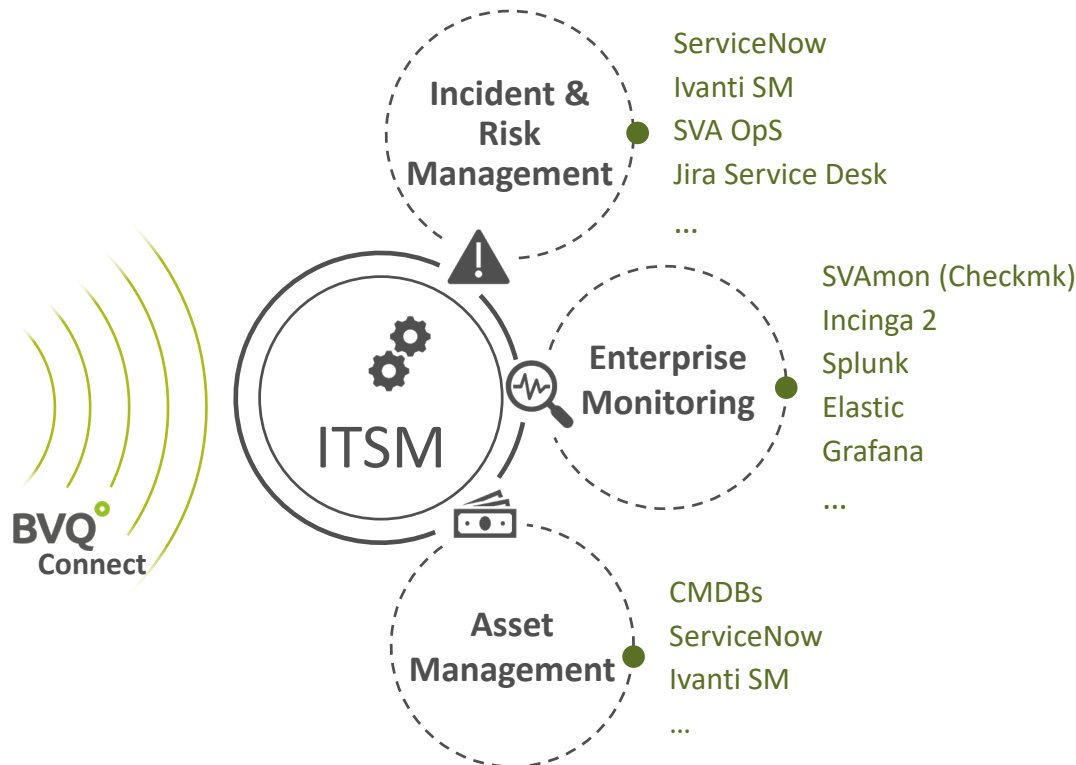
BVQ
Connect

ITSM

Incident & Risk Management

ServiceNow
Ivanti SM
SVA OpS
Jira Service Desk
...

Enterprise Monitoring

SVAmon (Checkmk)
Incinga 2
Splunk
Elastic
Grafana
...

Asset Management

CMDBs
ServiceNow
Ivanti SM
...